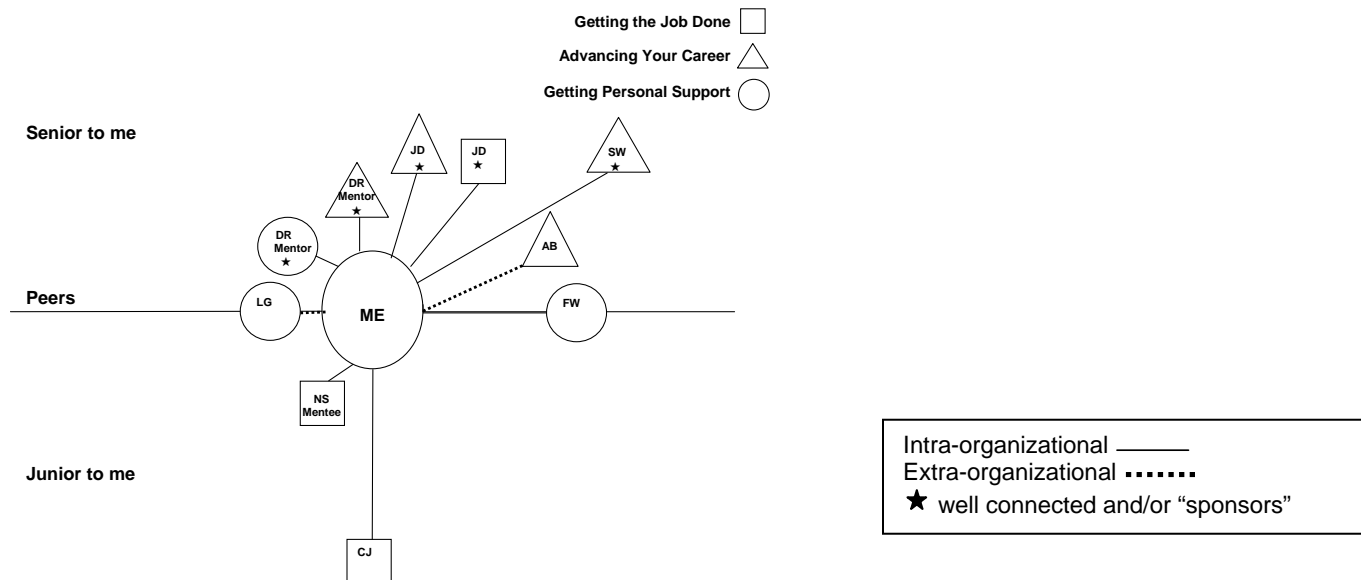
Getting the Job Done
Advancing Your Career
Getting Personal Support

Senior to me

JD ★

JD ★

SW ★

DR Mentor ★

DR Mentor ★

AB

Peers

LG

ME

FW

NS Mentee

Junior to me

CJ

Intra-organizational
Extra-organizational
★ well connected and/or "sponsors"